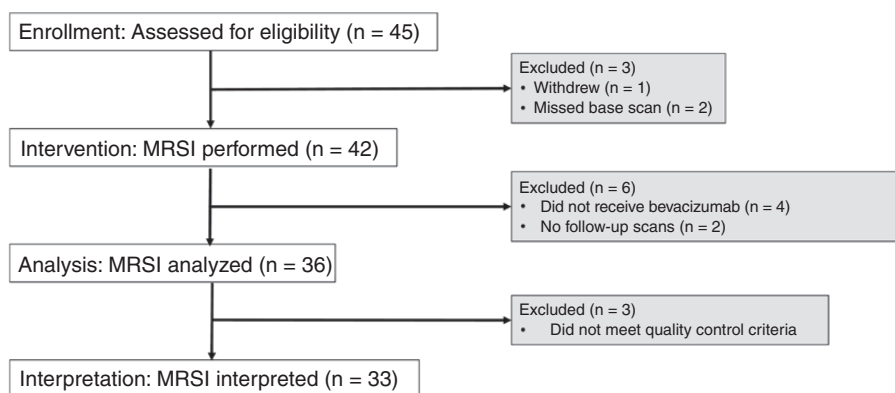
Enrollment: Assessed for eligibility (n = 45)

Excluded (n = 3)
• Withdrew (n = 1)
• Missed base scan (n = 2)

Intervention: MRSI performed (n = 42)

Excluded (n = 6)
• Did not receive bevacizumab (n = 4)
• No follow-up scans (n = 2)

Analysis: MRSI analyzed (n = 36)

Excluded (n = 3)
• Did not meet quality control criteria

Interpretation: MRSI interpreted (n = 33)